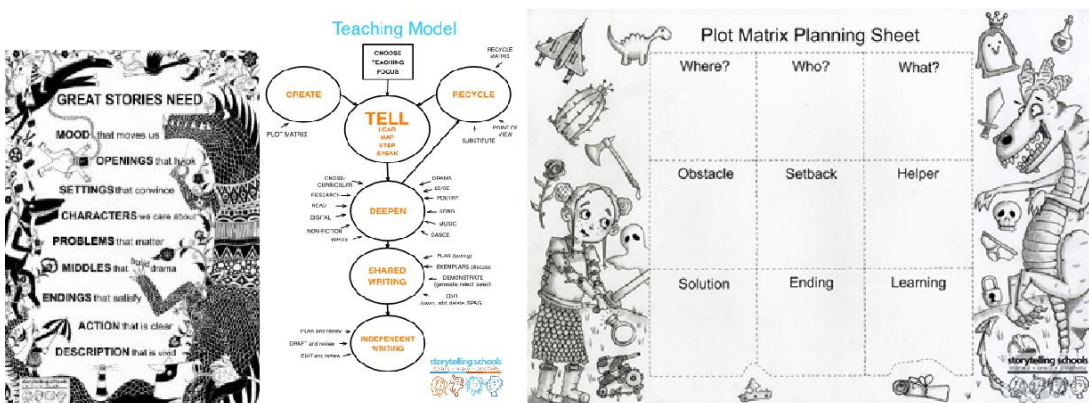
GREAT STORIES NEED

MOOD that moves us

OPENINGS that hook

SETTINGS that convince

CHARACTERS we care about

PROBLEMS that matter

MIDDLES that build drama

ENDINGS that satisfy

ACTION that is clear

DESCRIPTION that is vivid

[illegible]

Teaching Model

CHOOSE TEACHING FOCUS

CREATE

TELL
HEAR
MAP
STEP
SPEAK

RECYCLE

RECYCLE MATRIX

PLOT MATRIX

POINT OF VIEW

SUBSTITUTE

CROSS-CURRICULAR
RESEARCH
READ
DIGITAL
NON-FICTION
WRITE

DEEPEN

DRAMA
ISSUE
POETRY
SONG
MUSIC
DANCE

SHARED WRITING

PLAN (boxing)
EXEMPLARS (discuss)
DEMONSTRATE (generate, reject, select)
EDIT (own, add, delete, SPAG)

INDEPENDENT WRITING

PLAN and review
DRAFT and review
EDIT and review

storytelling schools

Plot Matrix Planning Sheet

| Where? | Who? | What? |
|---|---|---|
| Obstacle | Setback | Helper |
| Solution | Ending | Learning |

storytelling schools